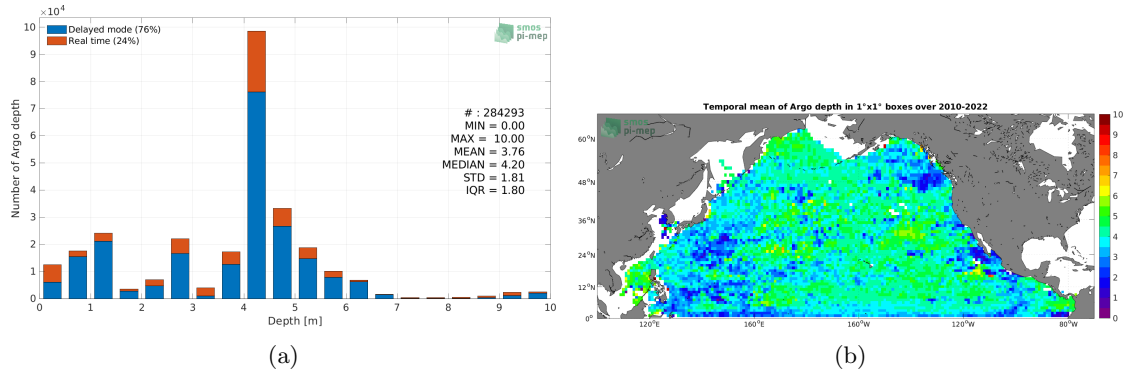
$\times 10^4$

Delayed mode (76%)
Real time (24%)

smos pi-mep

Number of Argo depth

10
9
8
7
6
5
4
3
2
1
0

# : 284293
MIN = 0.00
MAX = 10.00
MEAN = 3.76
MEDIAN = 4.20
STD = 1.81
IQR = 1.80

0 1 2 3 4 5 6 7 8 9 10
Depth [m]

(a)

Temporal mean of Argo depth in 1°x1° boxes over 2010-2022

smos pi-mep

60°N
48°N
36°N
24°N
12°N
0°

120°E 160°E 160°W 120°W 80°W

10
9
8
7
6
5
4
3
2
1
0

(b)